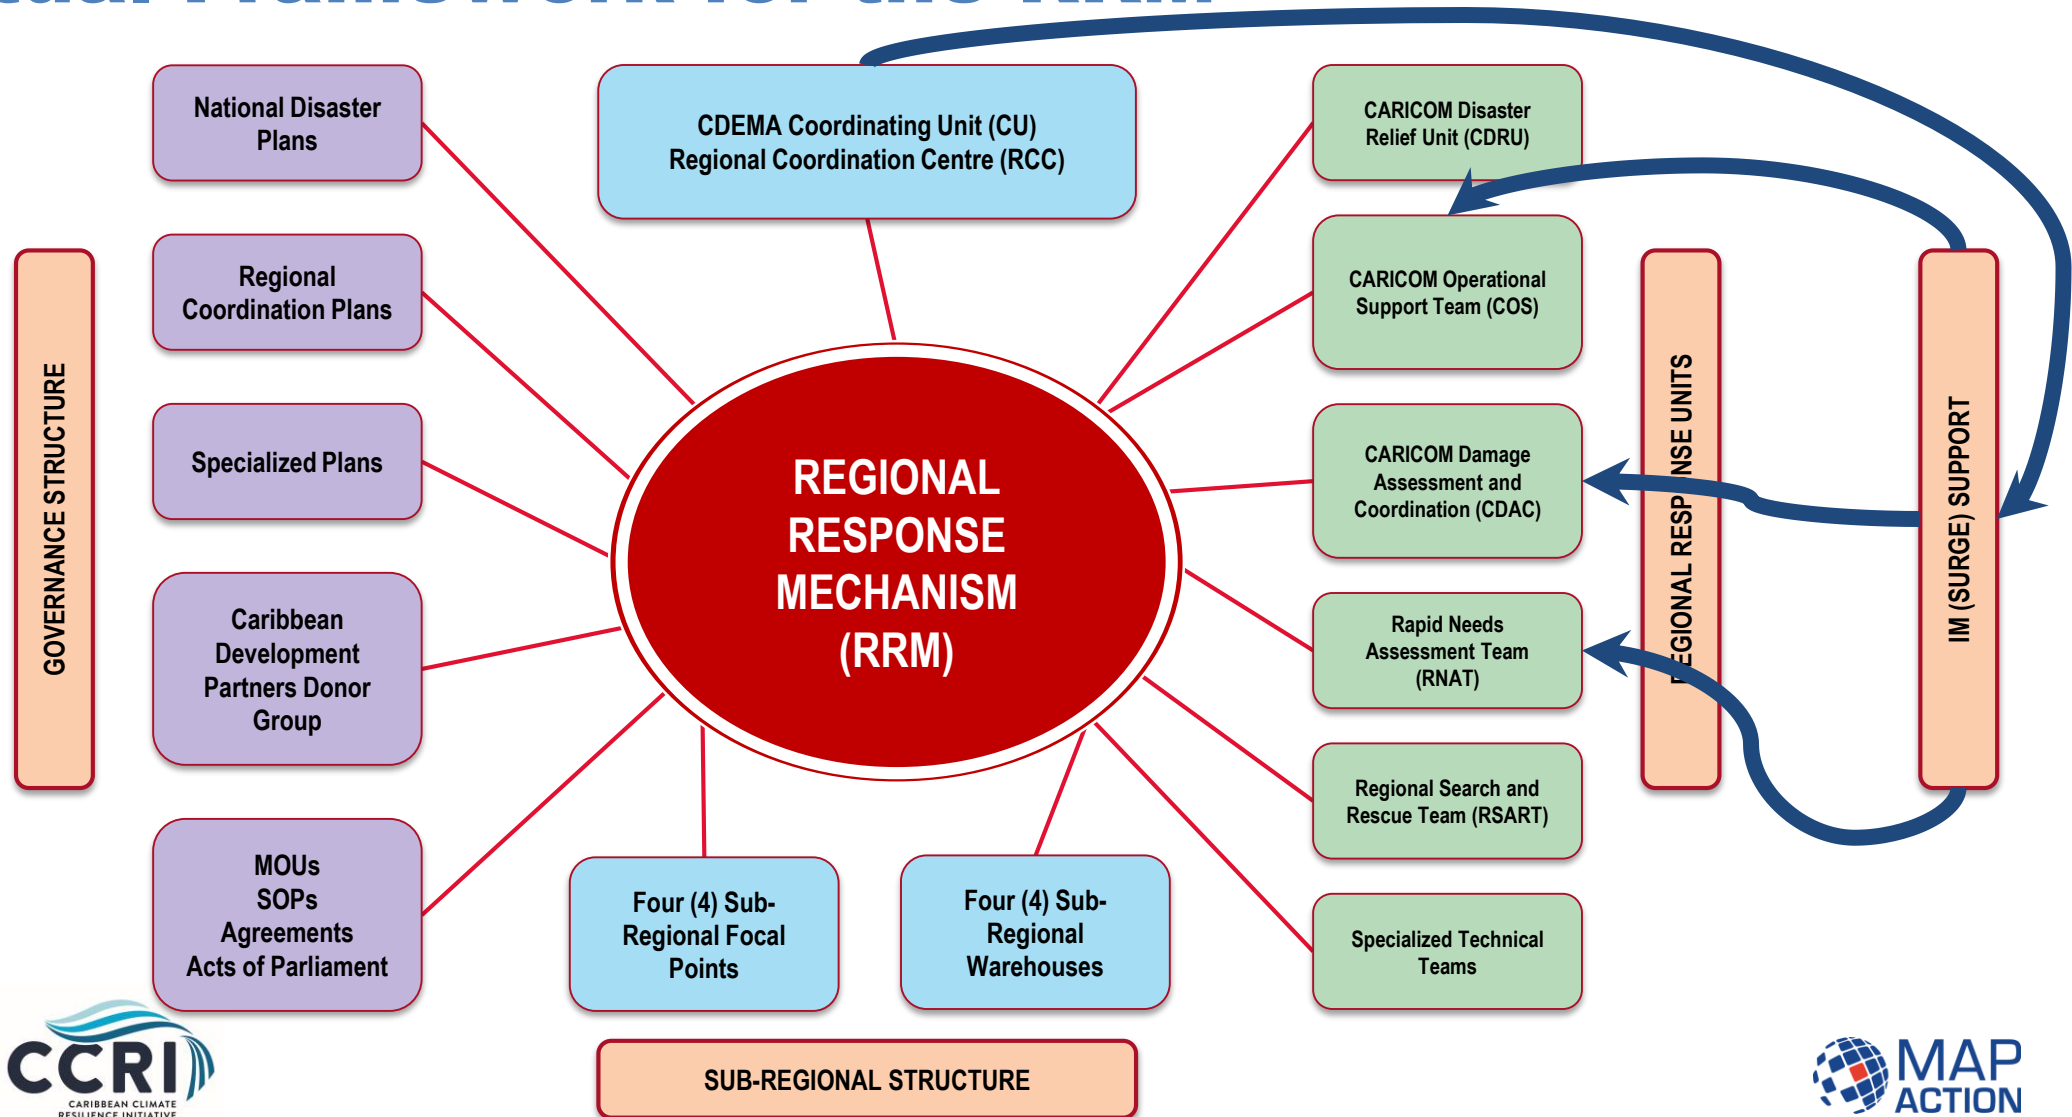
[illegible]

GOVERNANCE STRUCTURE

National Disaster Plans

Regional Coordination Plans

Specialized Plans

Caribbean Development Partners Donor Group

MOUs
SOPs
Agreements
Acts of Parliament

CDEMA Coordinating Unit (CU)
Regional Coordination Centre (RCC)

REGIONAL RESPONSE MECHANISM (RRM)

Four (4) Sub-Regional Focal Points

Four (4) Sub-Regional Warehouses

SUB-REGIONAL STRUCTURE

CARICOM Disaster Relief Unit (CDRU)

CARICOM Operational Support Team (COS)

CARICOM Damage Assessment and Coordination (CDAC)

Rapid Needs Assessment Team (RNAT)

Regional Search and Rescue Team (RSART)

Specialized Technical Teams

REGIONAL RESPONSE UNITS

IM (SURGE) SUPPORT

CCRI
CARIBBEAN CLIMATE RESILIENCE INITIATIVE

MAP ACTION